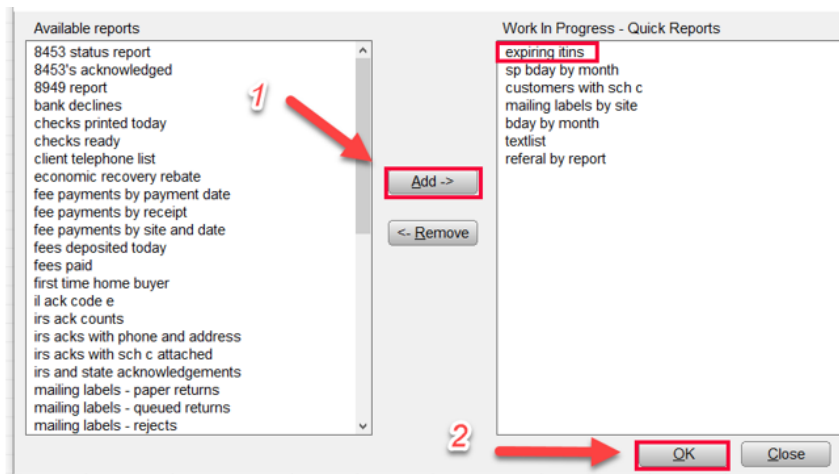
Available reports

8453 status report
8453's acknowledged
8949 report
bank declines
checks printed today
checks ready
client telephone list
economic recovery rebate
fee payments by payment date
fee payments by receipt
fee payments by site and date
fees deposited today
fees paid
first time home buyer
il ack code e
irs ack counts
irs acks with phone and address
irs acks with sch c attached
irs and state acknowledgements
mailing labels - paper returns
mailing labels - queued returns
mailing labels - rejects

1

Add ->

<- Remove

Work In Progress - Quick Reports

expiring itins
sp bday by month
customers with sch c
mailing labels by site
bday by month
textlist
referal by report

2

OK

Close